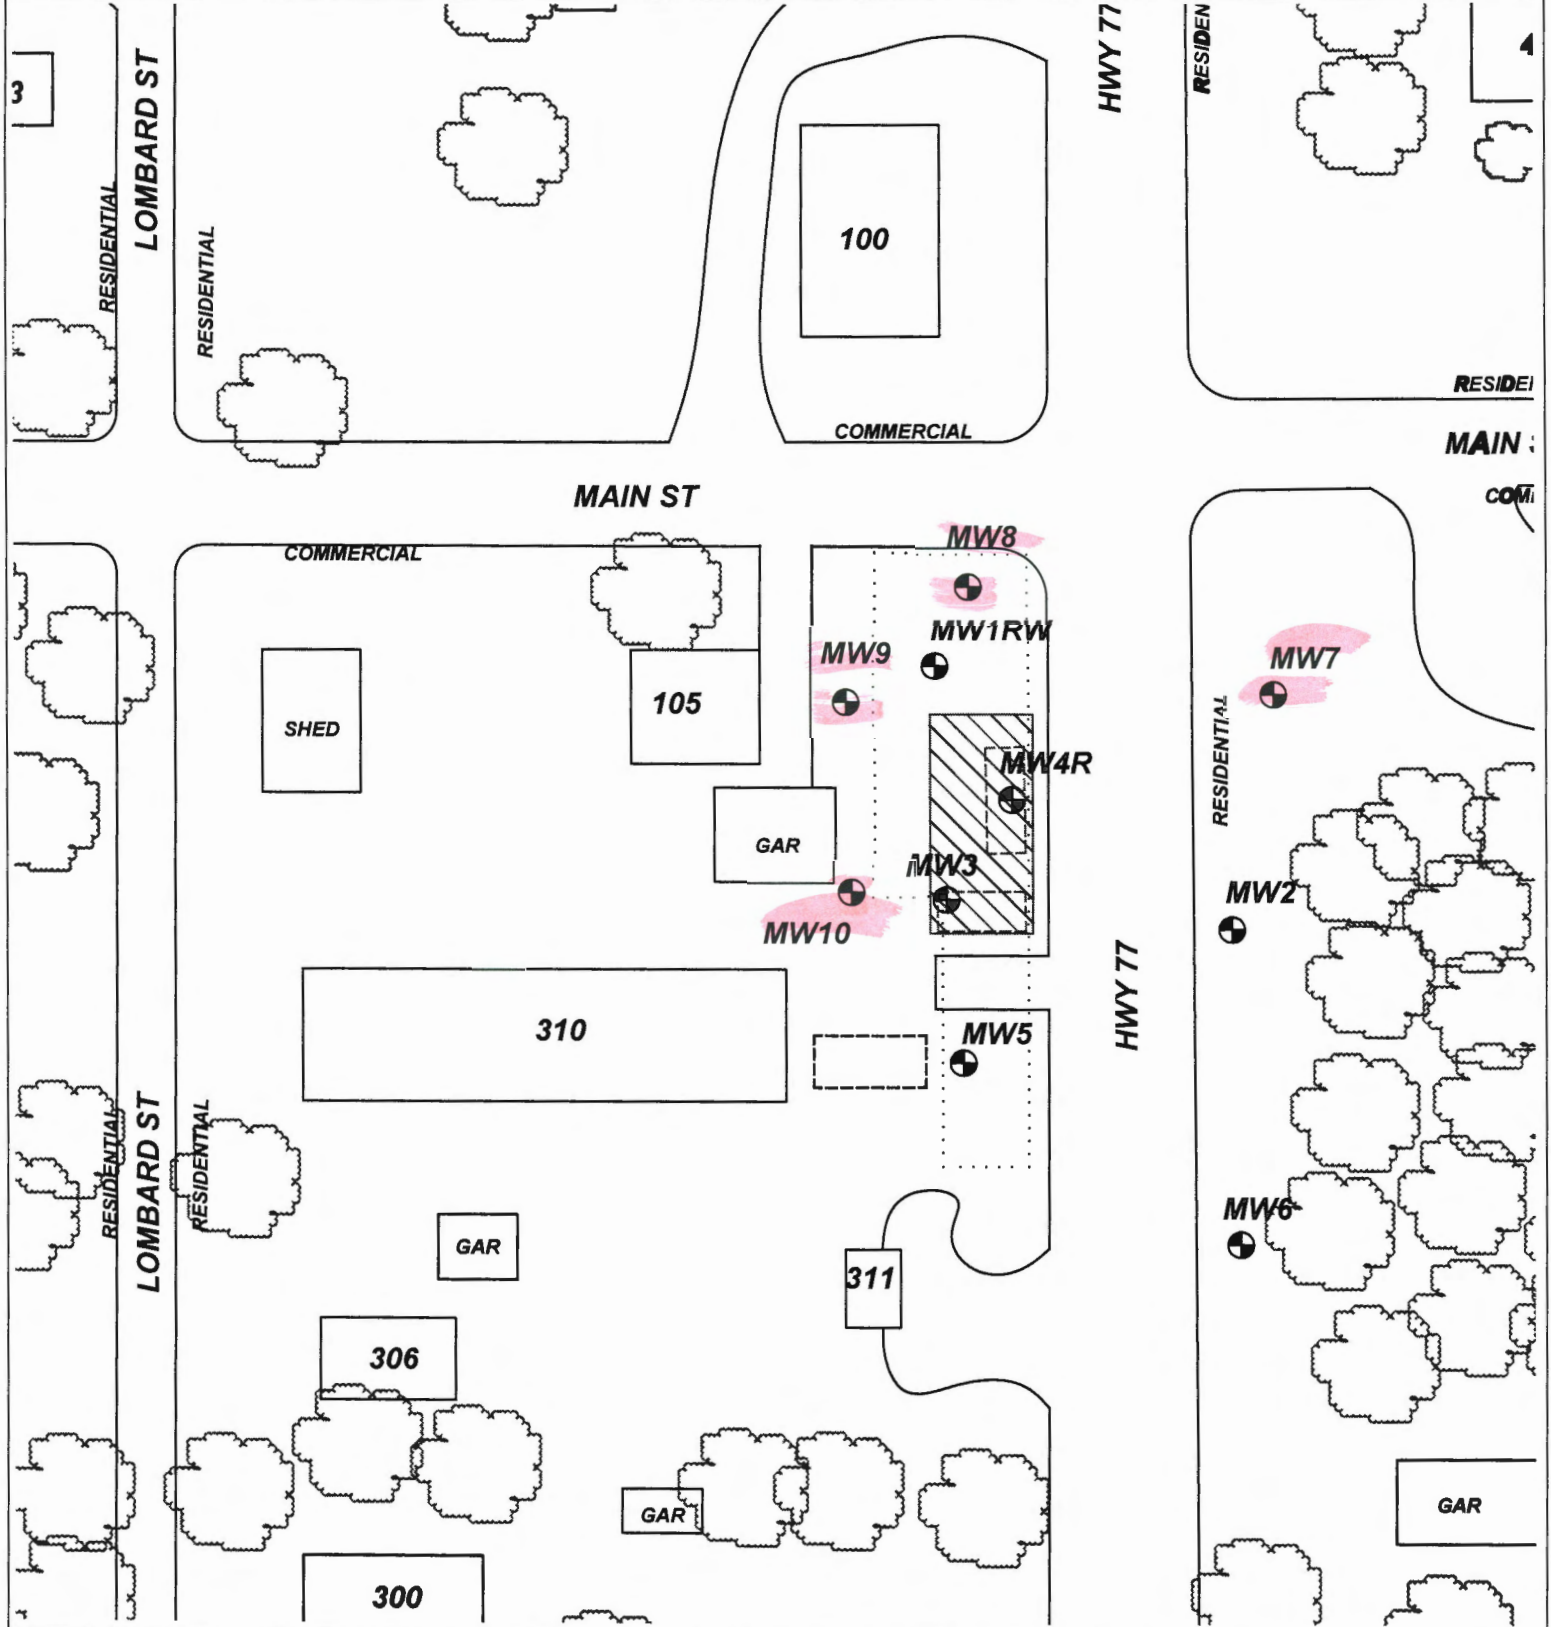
3

LOMBARD ST

RESIDENTIAL

RESIDENTIAL

100

COMMERCIAL

HWY 77

RESIDEN

4

RESIDE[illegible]

MAIN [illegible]

COM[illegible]

MAIN ST

COMMERCIAL

MW8

MW1RW

MW9

MW7

SHED

105

MW4R

RESIDENTIAL

GAR

MW3

MW2

MW10

HWY 77

310

MW5

RESIDENTIAL

LOMBARD ST

RESIDENTIAL

MW6

GAR

311

306

GAR

GAR

300